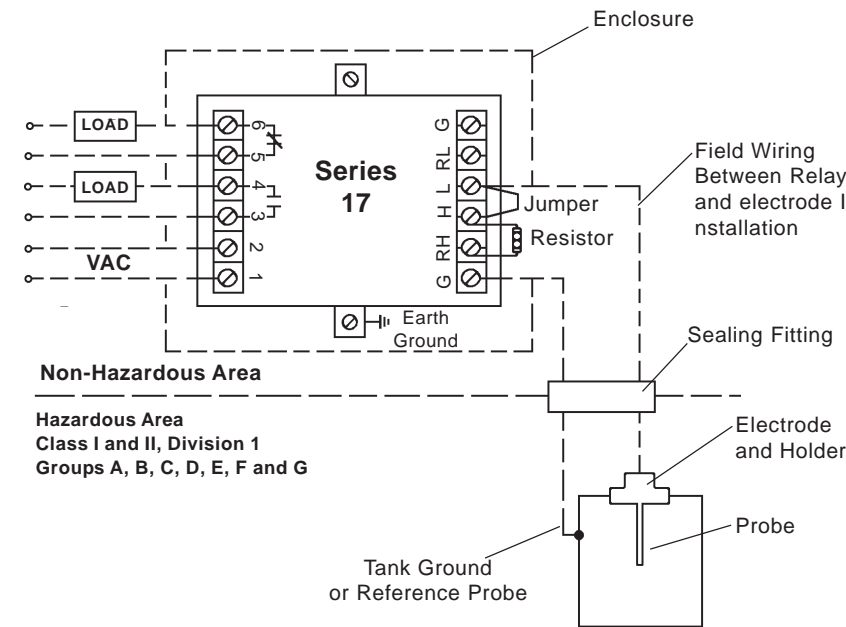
Enclosure

LOAD

LOAD

VAC

6
5
4
3
2
1

Series 17

G
RL
L
H
RH
G

Jumper

Resistor

Field Wiring Between Relay and electrode I nstallation

Earth Ground

Sealing Fitting

Non-Hazardous Area

Hazardous Area
Class I and II, Division 1
Groups A, B, C, D, E, F and G

Electrode and Holder

Probe

Tank Ground or Reference Probe